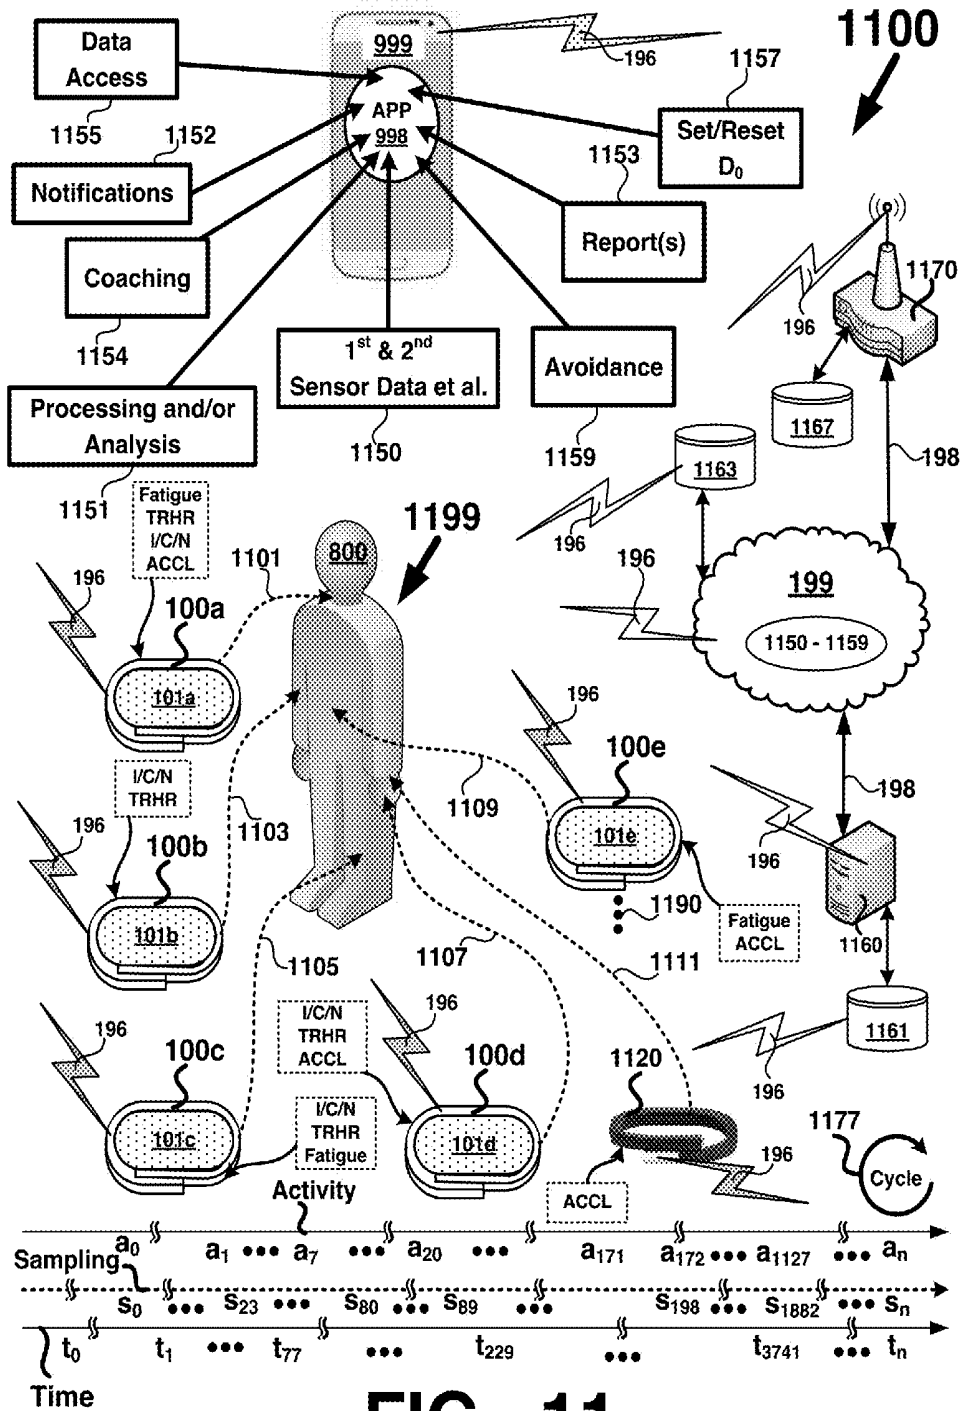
Data Access
999
196
1100
1157
APP
998
1155
1152
Set/Reset $D_0$
1153
Notifications
Report(s)
Coaching
1170
196
1154
$1^{st}$ & $2^{nd}$ Sensor Data et al.
Avoidance
1167
Processing and/or Analysis
1163
198
1150
1159
1151
Fatigue TRHR I/C/N ACCL
1199
196
1101
800
196
196
199
100a
1150 - 1159
101a
196
I/C/N TRHR
1109
100e
198
196
1103
101e
100b
196
101b
1190
Fatigue ACCL
1160
1105
1107
1111
196
I/C/N TRHR ACCL
1161
196
100c
100d
1120
196
1177
101c
I/C/N TRHR Fatigue
101d
196
Cycle
Activity
ACCL
$a_0$ $a_1$ ••• $a_7$ ••• $a_{20}$ ••• $a_{171}$ $a_{172}$ ••• $a_{1127}$ ••• $a_n$
Sampling
$s_0$ ••• $s_{23}$ ••• $s_{80}$ ••• $s_{89}$ ••• $s_{198}$ ••• $s_{1882}$ ••• $s_n$
$t_0$ $t_1$ ••• $t_{77}$ ••• $t_{229}$ ••• $t_{3741}$ ••• $t_n$
Time
FIG. 11